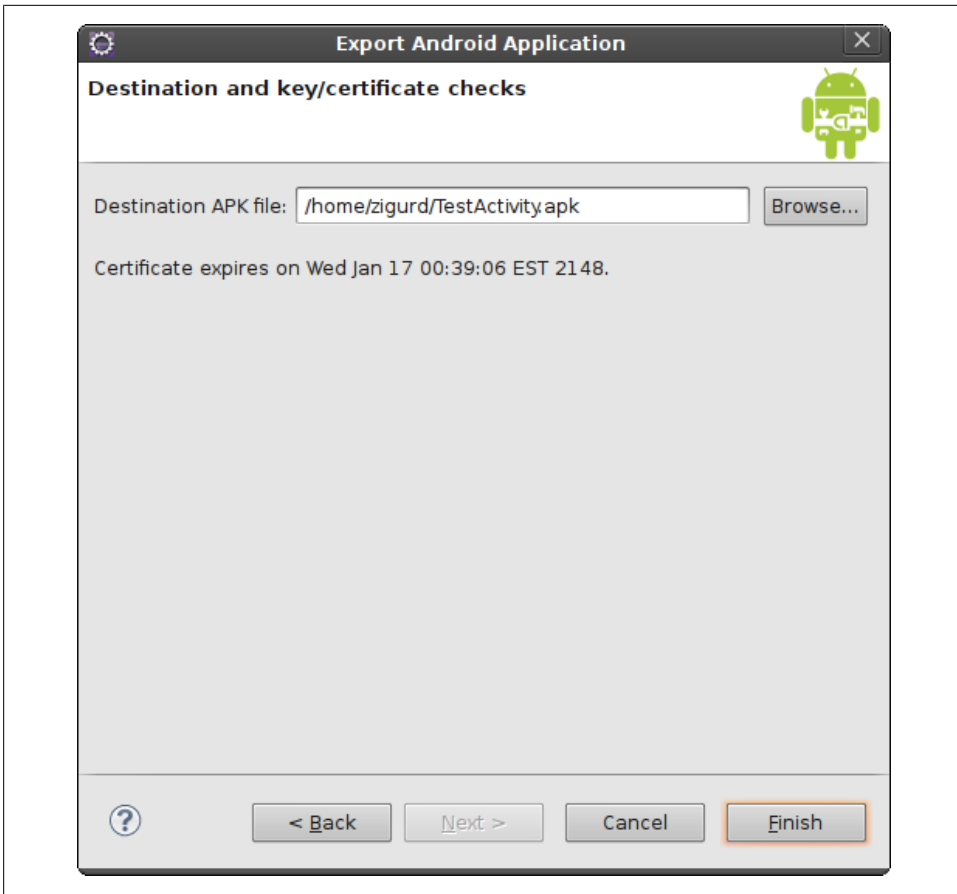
Export Android Application

Destination and key/certificate checks

Destination APK file: /home/zigurd/TestActivity.apk

Browse...

Certificate expires on Wed Jan 17 00:39:06 EST 2148.

?

< Back

Next >

Cancel

Finish